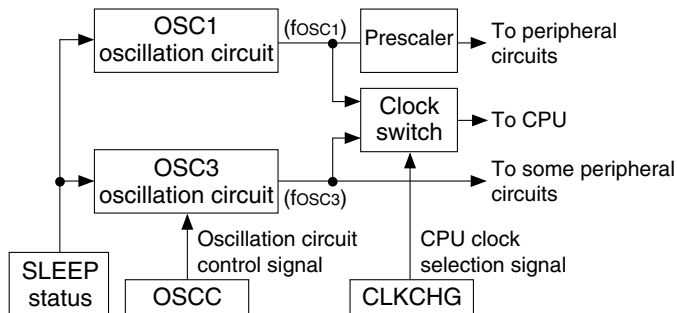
OSC1 oscillation circuit

(fOSC1)

Prescaler

To peripheral circuits

Clock switch

To CPU

OSC3 oscillation circuit

(fOSC3)

To some peripheral circuits

Oscillation circuit control signal

CPU clock selection signal

SLEEP status

OSCC

CLKCHG